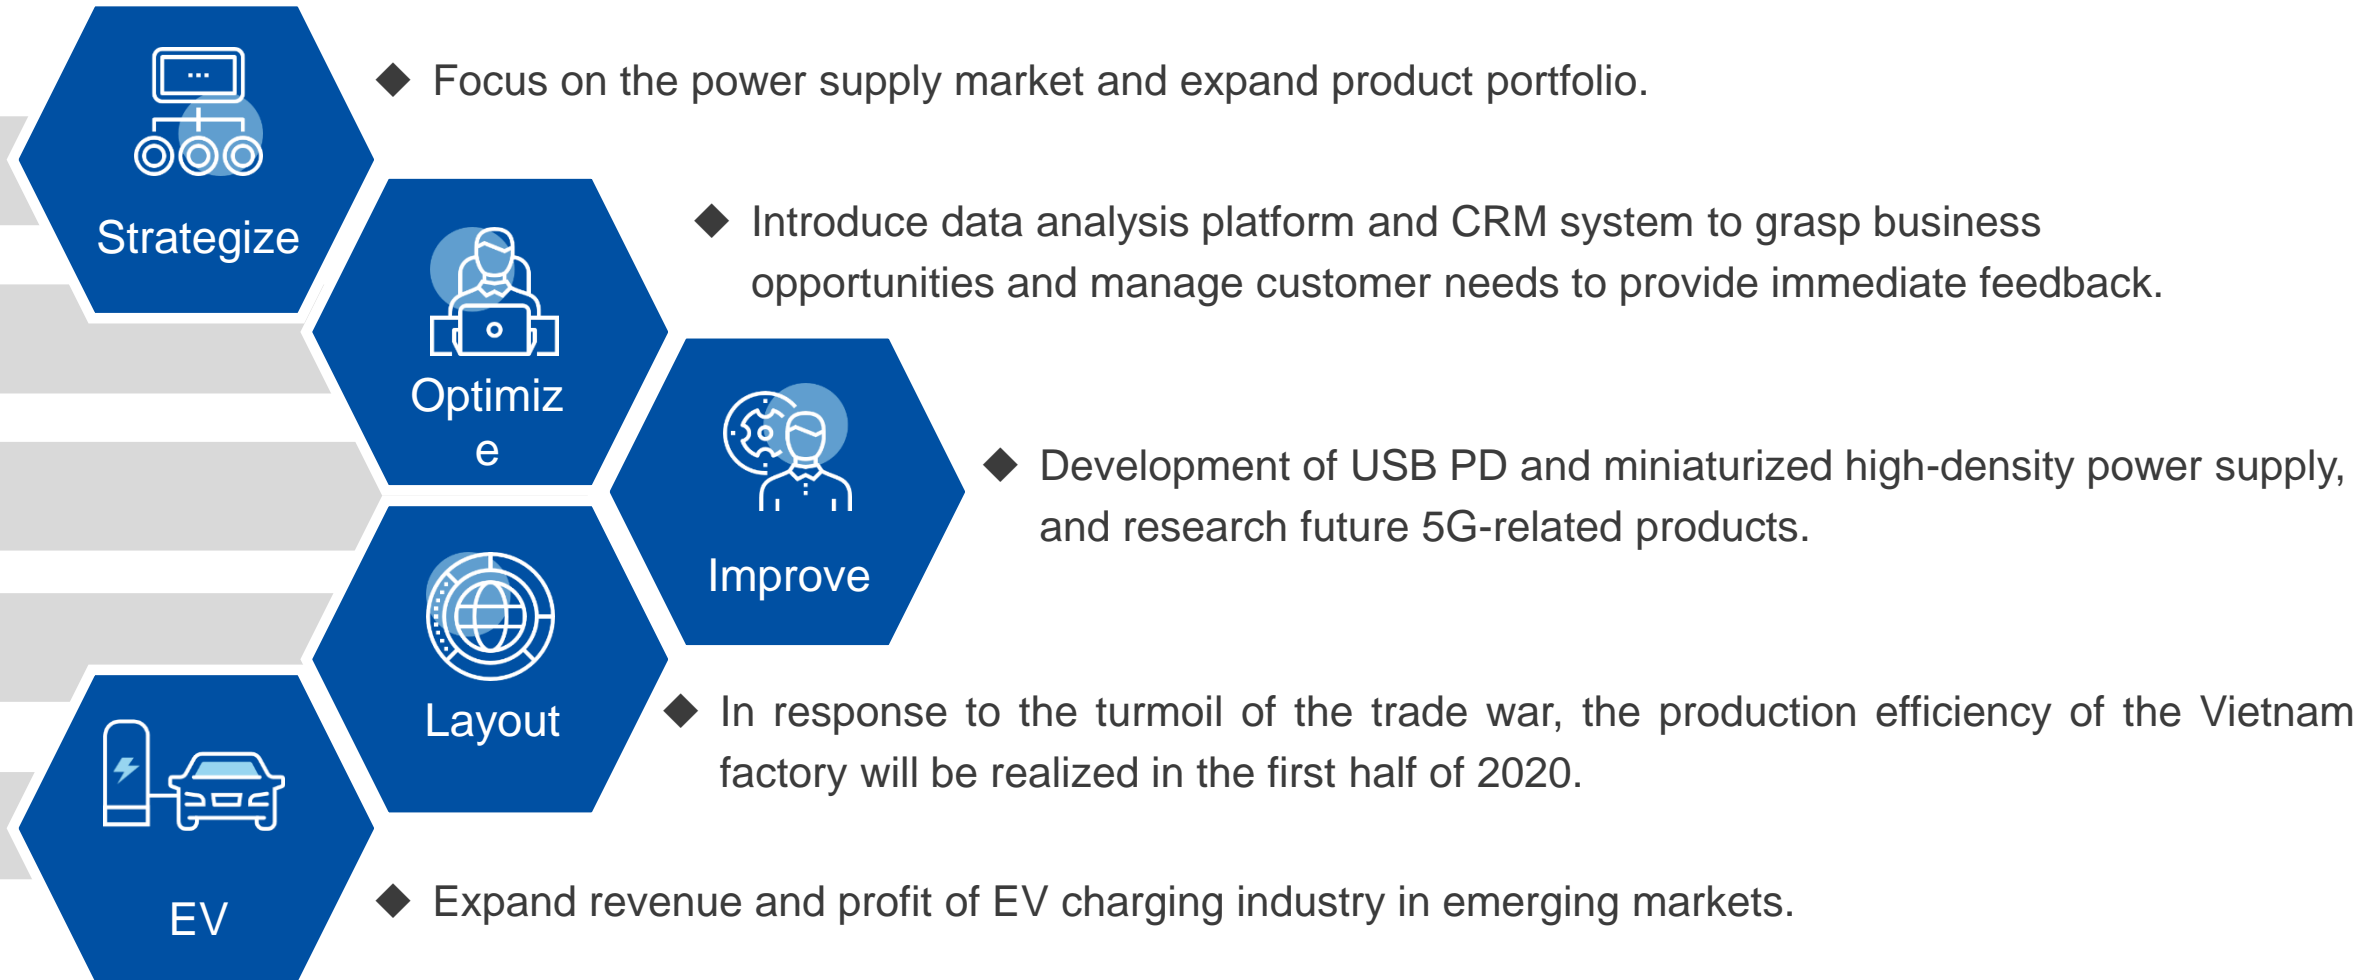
Strategize

◆ Focus on the power supply market and expand product portfolio.

Optimiz
e

◆ Introduce data analysis platform and CRM system to grasp business opportunities and manage customer needs to provide immediate feedback.

Improve

◆ Development of USB PD and miniaturized high-density power supply, and research future 5G-related products.

Layout

◆ In response to the turmoil of the trade war, the production efficiency of the Vietnam factory will be realized in the first half of 2020.

EV

◆ Expand revenue and profit of EV charging industry in emerging markets.